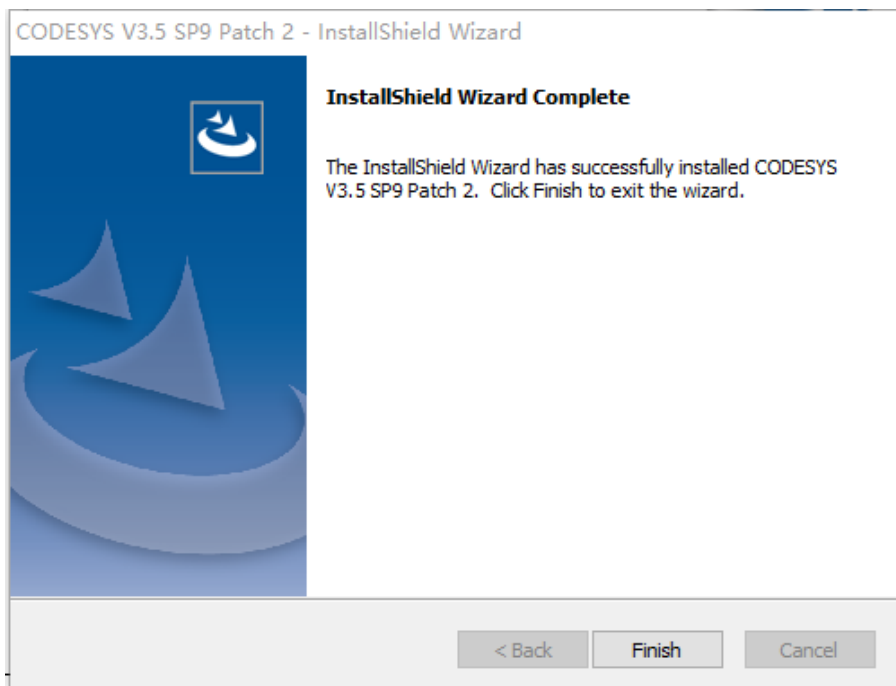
CODESYS V3.5 SP9 Patch 2 - InstallShield Wizard

InstallShield Wizard Complete

The InstallShield Wizard has successfully installed CODESYS V3.5 SP9 Patch 2. Click Finish to exit the wizard.

< Back
Finish
Cancel